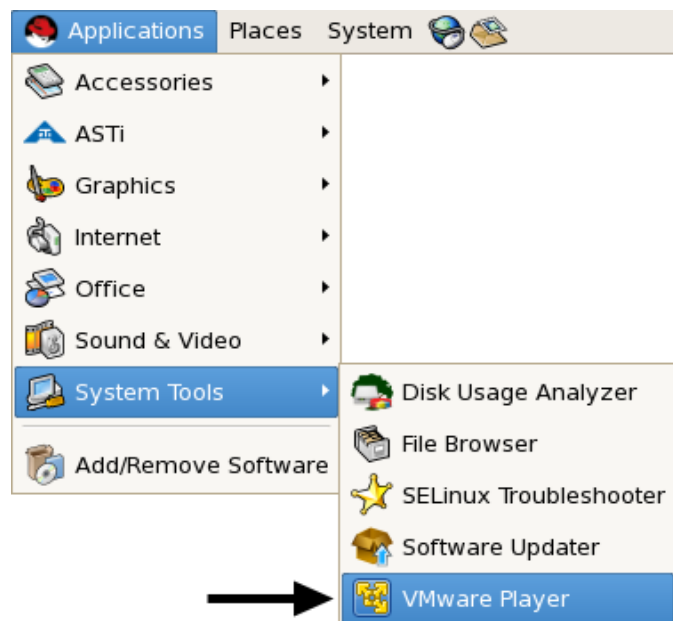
Applications Places System

Accessories
ASTi
Graphics
Internet
Office
Sound & Video
System Tools
Add/Remove Software

Disk Usage Analyzer
File Browser
SELinux Troubleshooter
Software Updater
VMware Player